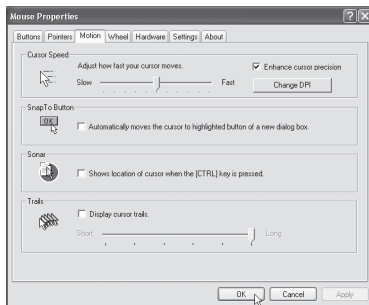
Mouse Properties

Buttons | Pointers | Motion | Wheel | Hardware | Settings | About

Cursor Speed
Adjust how fast your cursor moves.
Slow
Fast
Enhance cursor precision
Change DPI

SnapTo Button
OK
Automatically moves the cursor to highlighted button of a new dialog box.

Sonar
Shows location of cursor when the [CTRL] key is pressed.

Trails
Display cursor trails.
Short
Long

OK
Cancel
Apply